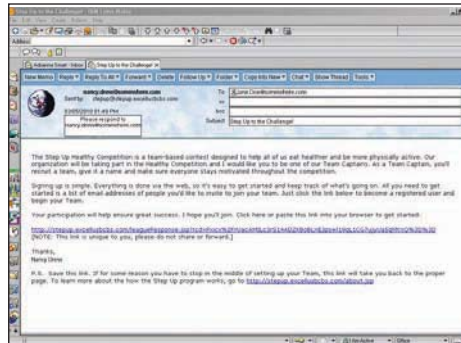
Step Up to the Challenge!

nancy.drew@somewhere.com
stepup@stepup.excellusbcbs.com

Please respond to
nancy.drew@somewhere.com

To: JLane.Doe@somewhere.com
Subject: Step Up to the Challenge!

The Step Up Healthy Competition is a team-based contest designed to help all of us eat healthier and be more physically active. Our organization will be taking part in the Healthy Competition and I would like you to be one of our Team Captains. As a Team Captain, you'll recruit a team, give it a name and make sure everyone stays motivated throughout the competition.

Signing up is simple. Everything is done via the web, so it's easy to get started and keep track of what's going on. All you need to get started is a list of email addresses of people you'd like to invite to join your team. Just click the link below to become a registered user and begin your Team.

Your participation will help ensure great success. I hope you'll join. Click here or paste this link into your browser to get started:

http://stepup.excellusbcbs.com/leagueResponse.jsp?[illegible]
[NOTE: This link is unique to you, please do not share or forward.]

Thanks,
Nancy Drew

P.S. Save this link. If for some reason you have to stop in the middle of setting up your Team, this link will take you back to the proper page. To learn more about the how the Step Up program works, go to http://stepup.excellusbcbs.com/about.jsp